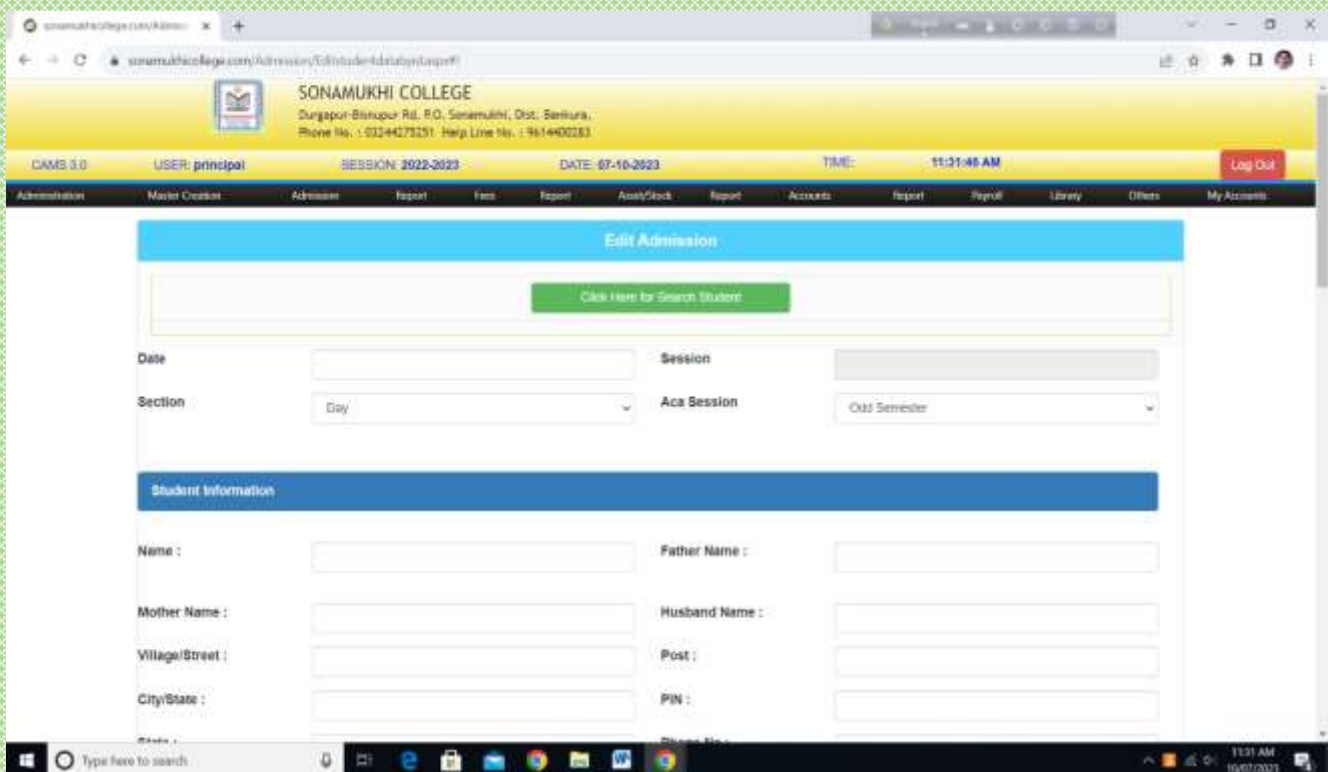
sonamukhicollege.com/Admissi ×
sonamukhicollege.com/Admission/EditStudentdatabyIdaspx#

SONAMUKHI COLLEGE
Durgapur-Bisnupur Rd, P.O. Sonamukhi, Dist. Bankura.
Phone No. : 03244275251 Help Line No. : 9614400283

CAMS 3.0 USER: principal SESSION: 2022-2023 DATE: 07-10-2023 TIME: 11:31:40 AM Log Out

Administration Master Creation Admission Report Fees Report Asset/Stock Report Accounts Report Payroll Library Others My Accounts

Edit Admission

Click Here for Search Student

Date

Session

Section Day

Aca Session Odd Semester

Student Information

Name :

Father Name :

Mother Name :

Husband Name :

Village/Street :

Post :

City/State :

PIN :

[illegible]

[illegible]

Type here to search

11:31 AM
10/07/2023